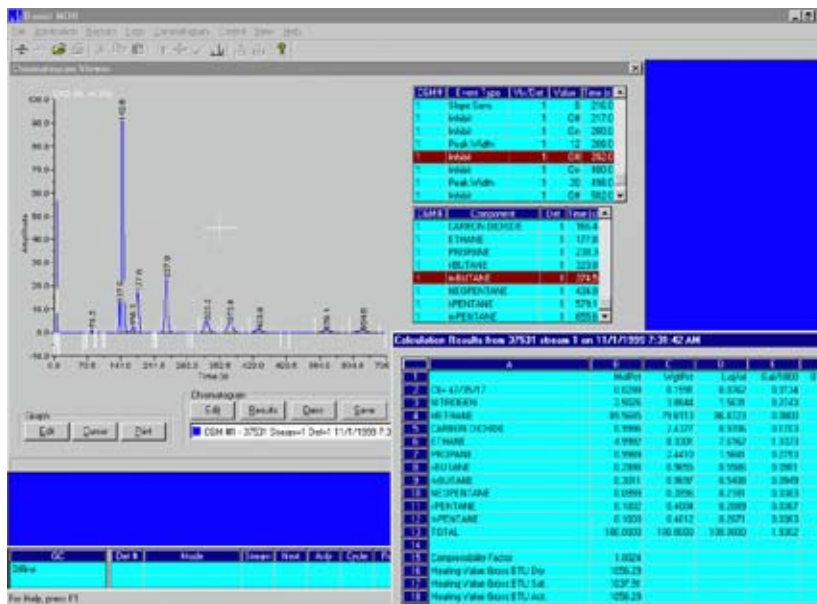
Daniel MON

Chromatogram Viewer

| CSM# | Event Type | Vlv/Det | Value | Time |
|---|---|---|---|---|
| 1 | Slope Sens | 1 | 8 | 216.0 |
| 1 | Inhibit | 1 | Off | 217.0 |
| 1 | Inhibit | 1 | On | 280.0 |
| 1 | Peak Width | 1 | 12 | 280.0 |
| 1 | Inhibit | 1 | Off | 282.0 |
| 1 | Inhibit | 1 | On | 480.0 |
| 1 | Peak Width | 1 | 30 | 498.0 |
| 1 | Inhibit | 1 | Off | 502.0 |

| CSM# | Component | Det | Time |
|---|---|---|---|
| 1 | CARBON DIOXIDE | 1 | 166.4 |
| 1 | ETHANE | 1 | 177.8 |
| 1 | PROPANE | 1 | 230.3 |
| 1 | iBUTANE | 1 | 323.8 |
| 1 | nBUTANE | 1 | 374.5 |
| 1 | NEOPENTANE | 1 | 434.0 |
| 1 | iPENTANE | 1 | 579.1 |
| 1 | nPENTANE | 1 | 655.8 |

Amplitude
100.0 90.0 80.0 70.0 60.0 50.0 40.0 30.0 20.0 10.0 0.0 -10.0
0.0 70.6 141.0 211.5 282.0 352.5 423.0 493.5 564.0 634.5 705
Time (s)

Graph
Edit Cursor Print

Chromatogram
Edit Results Desc Save

CSM #1 - 37531 Stream=1 Det=1 11/1/1999 7:3

Calculation Results from 37531 stream 1 on 11/1/1999 7:38:42 AM

| | A | B | C | D | E |
|---|---|---|---|---|---|
| 1 | | MolPct | WgtPct | LiqVol | Gal/1000 |
| 2 | C6+ 47/35/17 | 0.0299 | 0.1598 | 0.0362 | 0.0134 |
| 3 | NITROGEN | 2.5026 | 3.8644 | 1.5639 | 0.2743 |
| 4 | METHANE | 89.5605 | 79.6113 | 86.4723 | 0.0000 |
| 5 | CARBON DIOXIDE | 0.9996 | 2.4377 | 0.9396 | 0.1703 |
| 6 | ETHANE | 4.9997 | 8.3301 | 7.6762 | 1.3373 |
| 7 | PROPANE | 0.9909 | 2.4410 | 1.5665 | 0.2753 |
| 8 | iBUTANE | 0.2998 | 0.9855 | 0.5586 | 0.0981 |
| 9 | nBUTANE | 0.3011 | 0.9897 | 0.5430 | 0.0949 |
| 10 | NEOPENTANE | 0.0999 | 0.3956 | 0.2181 | 0.0383 |
| 11 | iPENTANE | 0.1002 | 0.4024 | 0.2089 | 0.0367 |
| 12 | nPENTANE | 0.1003 | 0.4012 | 0.2071 | 0.0363 |
| 13 | TOTAL | 100.0000 | 100.0000 | 100.0000 | 1.9362 |
| 14 | | | | | |
| 15 | Compressibility Factor | 1.0024 | | | |
| 16 | Heating Value Gross BTU Dry | 1056.29 | | | |
| 17 | Heating Value Gross BTU Sat. | 1037.91 | | | |
| 18 | Heating Value Gross BTU Act. | 1056.29 | | | |

| GC | Det # | Mode | Stream | Next | Anlz | Cycle |
|---|---|---|---|---|---|---|
| Offline | | | | | | |

For Help, press F1